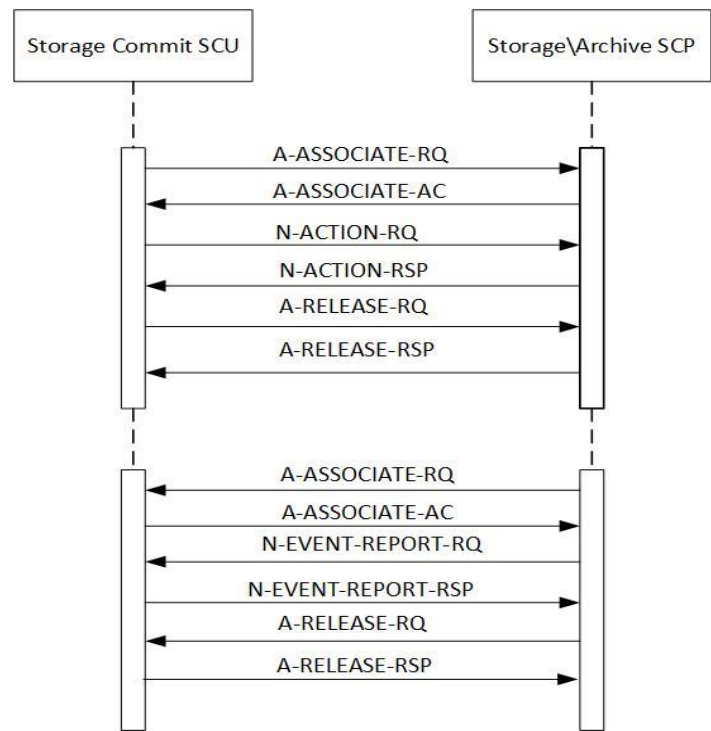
Storage Commit SCU

Storage\Archive SCP

A-ASSOCIATE-RQ

A-ASSOCIATE-AC

N-ACTION-RQ

N-ACTION-RSP

A-RELEASE-RQ

A-RELEASE-RSP

A-ASSOCIATE-RQ

A-ASSOCIATE-AC

N-EVENT-REPORT-RQ

N-EVENT-REPORT-RSP

A-RELEASE-RQ

A-RELEASE-RSP